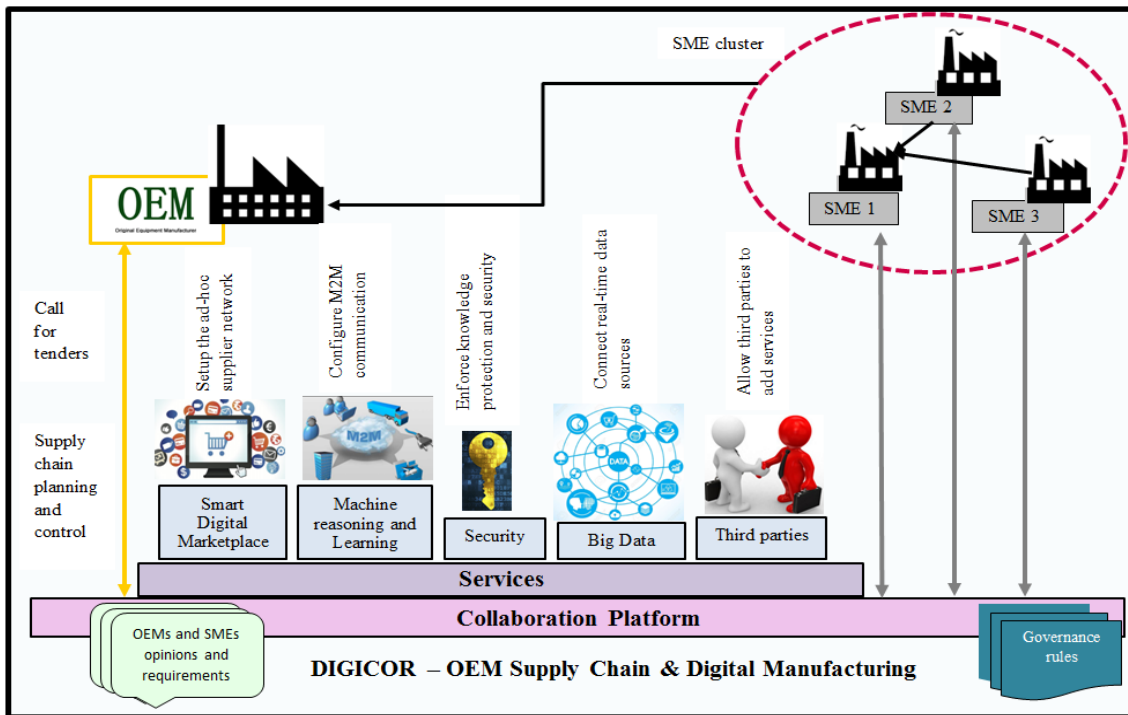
SME cluster

SME 2

SME 1

SME 3

OEM
Original Equipment Manufacturer

Call for tenders

Supply chain planning and control

Setup the ad-hoc supplier network

Configure M2M communication

Enforce knowledge protection and security

Connect real-time data sources

Allow third parties to add services

M2M

DATA

Smart Digital Marketplace

Machine reasoning and Learning

Security

Big Data

Third parties

Services

Collaboration Platform

OEMs and SMEs opinions and requirements

DIGICOR – OEM Supply Chain & Digital Manufacturing

Governance rules